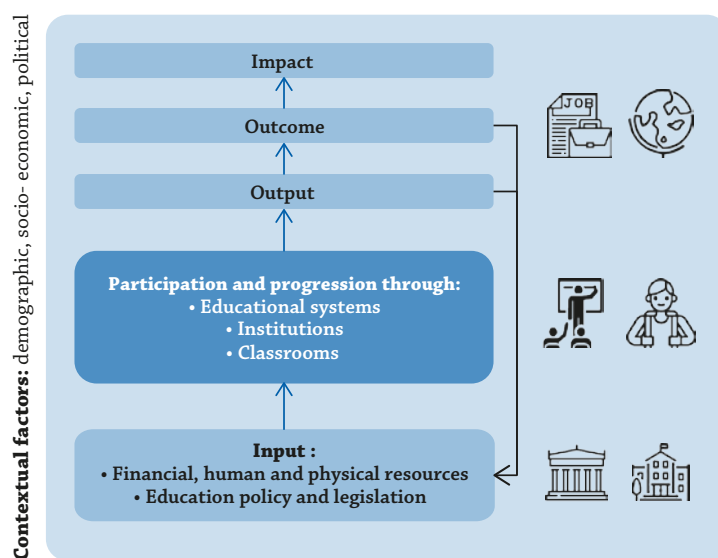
Contextual factors: demographic, socio- economic, political

Impact

Outcome

Output

Participation and progression through:
• Educational systems
• Institutions
• Classrooms

Input :
• Financial, human and physical resources
• Education policy and legislation

JOB